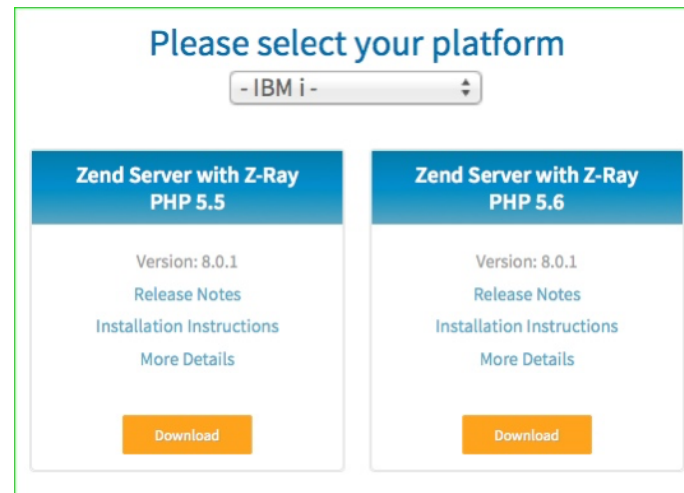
Please select your platform

- IBM i -

Zend Server with Z-Ray
PHP 5.5

Version: 8.0.1

Release Notes

Installation Instructions

More Details

Download

Zend Server with Z-Ray
PHP 5.6

Version: 8.0.1

Release Notes

Installation Instructions

More Details

Download